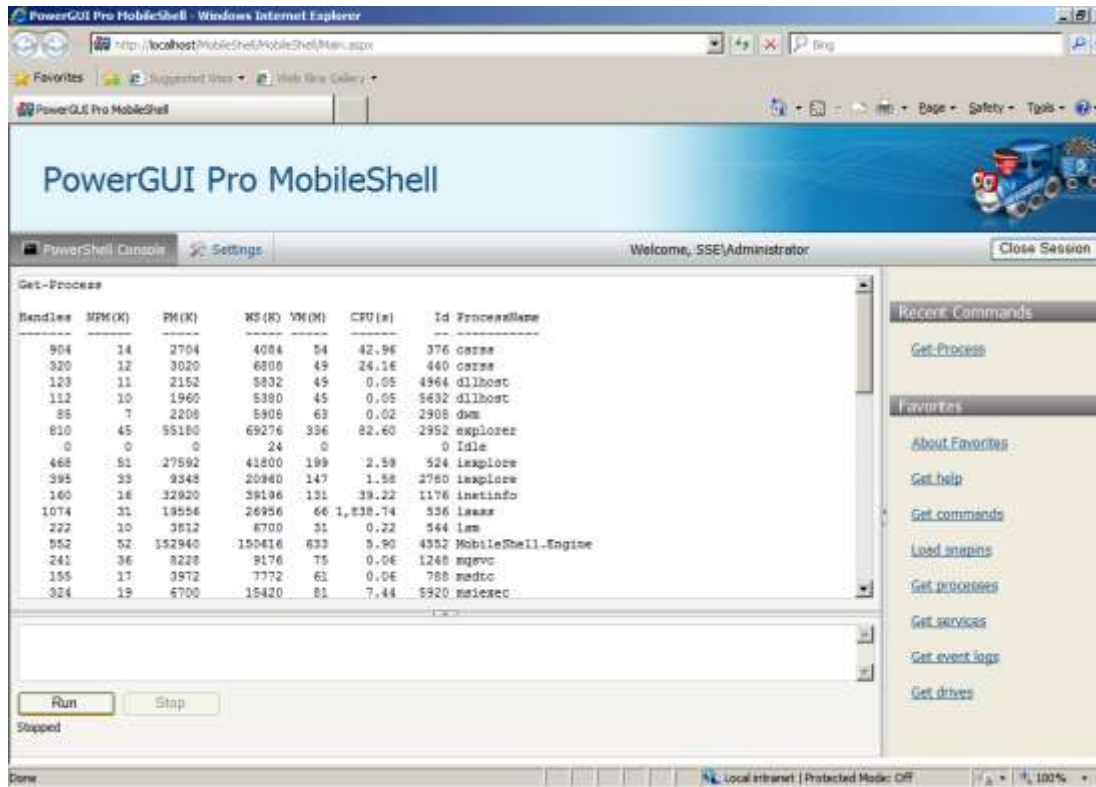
PowerGUI Pro MobileShell - Windows Internet Explorer

http://localhost/MobileShell/MobileShell/Main.aspx

Bing

Favorites

Suggested Sites

Web Slice Gallery

PowerGUI Pro MobileShell

Page

Safety

Tools

PowerGUI Pro MobileShell

PowerShell Console

Settings

Welcome, SSE\Administrator

Close Session

Get-Process

| Handles | NPM(K) | PM(K) | WS(K) | VM(M) | CPU(s) | Id | ProcessName |
|---|---|---|---|---|---|---|---|
| ------- | ------ | ----- | ----- | ----- | ------ | -- | ----------- |
| 904 | 14 | 2704 | 4084 | 54 | 42.96 | 376 | csrss |
| 320 | 12 | 3020 | 6808 | 49 | 24.16 | 440 | csrss |
| 123 | 11 | 2152 | 5832 | 49 | 0.05 | 4964 | dllhost |
| 112 | 10 | 1960 | 5380 | 45 | 0.05 | 5632 | dllhost |
| 85 | 7 | 2208 | 5908 | 63 | 0.02 | 2908 | dwm |
| 810 | 45 | 55180 | 69276 | 336 | 82.60 | 2952 | explorer |
| 0 | 0 | 0 | 24 | 0 | | 0 | Idle |
| 468 | 51 | 27592 | 41800 | 199 | 2.59 | 524 | iexplore |
| 395 | 33 | 9348 | 20960 | 147 | 1.58 | 2760 | iexplore |
| 160 | 18 | 32920 | 39196 | 131 | 39.22 | 1176 | inetinfo |
| 1074 | 31 | 19556 | 26956 | 66 | 1,838.74 | 536 | lsass |
| 222 | 10 | 3812 | 6700 | 31 | 0.22 | 544 | lsm |
| 552 | 52 | 152940 | 150416 | 633 | 5.90 | 4552 | MobileShell.Engine |
| 241 | 36 | 8228 | 9176 | 75 | 0.06 | 1248 | mqsvc |
| 155 | 17 | 3972 | 7772 | 61 | 0.06 | 788 | msdtc |
| 324 | 19 | 6700 | 15420 | 81 | 7.44 | 5920 | msiexec |

Run

Stop

Stopped

Recent Commands

Get-Process

Favorites

About Favorites

Get help

Get commands

Load snapins

Get processes

Get services

Get event logs

Get drives

Done

Local intranet | Protected Mode: Off

100%